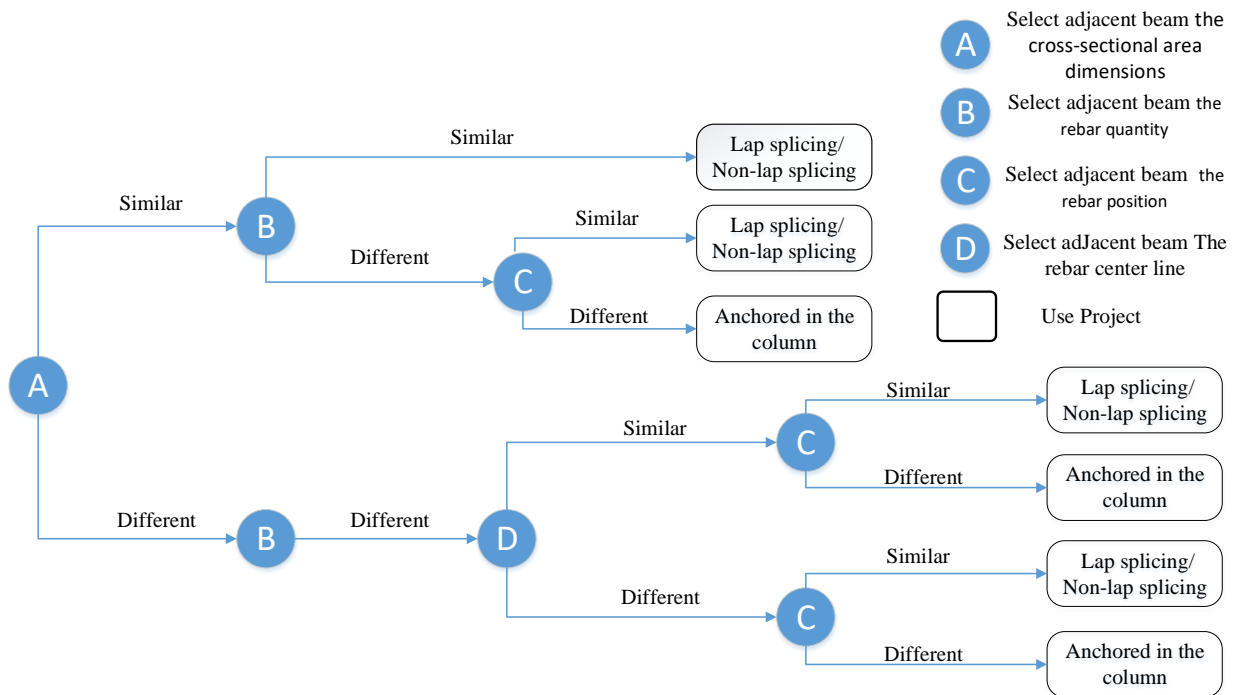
A Select adjacent beam the cross-sectional area dimensions

B Select adjacent beam the rebar quantity

C Select adjacent beam the rebar position

D Select adJacent beam The rebar center line

Use Project

A

Similar

B

Similar

Lap splicing/ Non-lap splicing

Different

C

Similar

Lap splicing/ Non-lap splicing

Different

Anchored in the column

Different

B

Different

D

Similar

C

Similar

Lap splicing/ Non-lap splicing

Different

Anchored in the column

Different

C

Similar

Lap splicing/ Non-lap splicing

Different

Anchored in the column